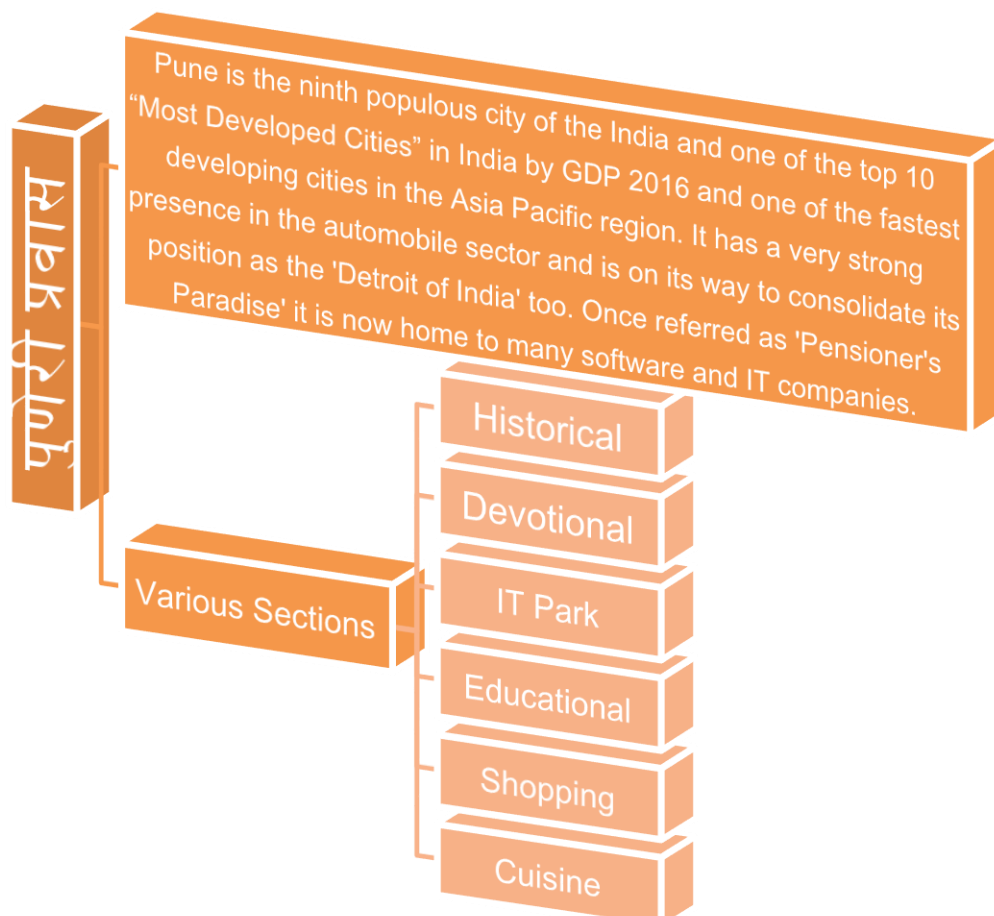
पुणेरी प्रवास

Pune is the ninth populous city of the India and one of the top 10 "Most Developed Cities" in India by GDP 2016 and one of the fastest developing cities in the Asia Pacific region. It has a very strong presence in the automobile sector and is on its way to consolidate its position as the 'Detroit of India' too. Once referred as 'Pensioner's Paradise' it is now home to many software and IT companies.

Various Sections

Historical

Devotional

IT Park

Educational

Shopping

Cuisine